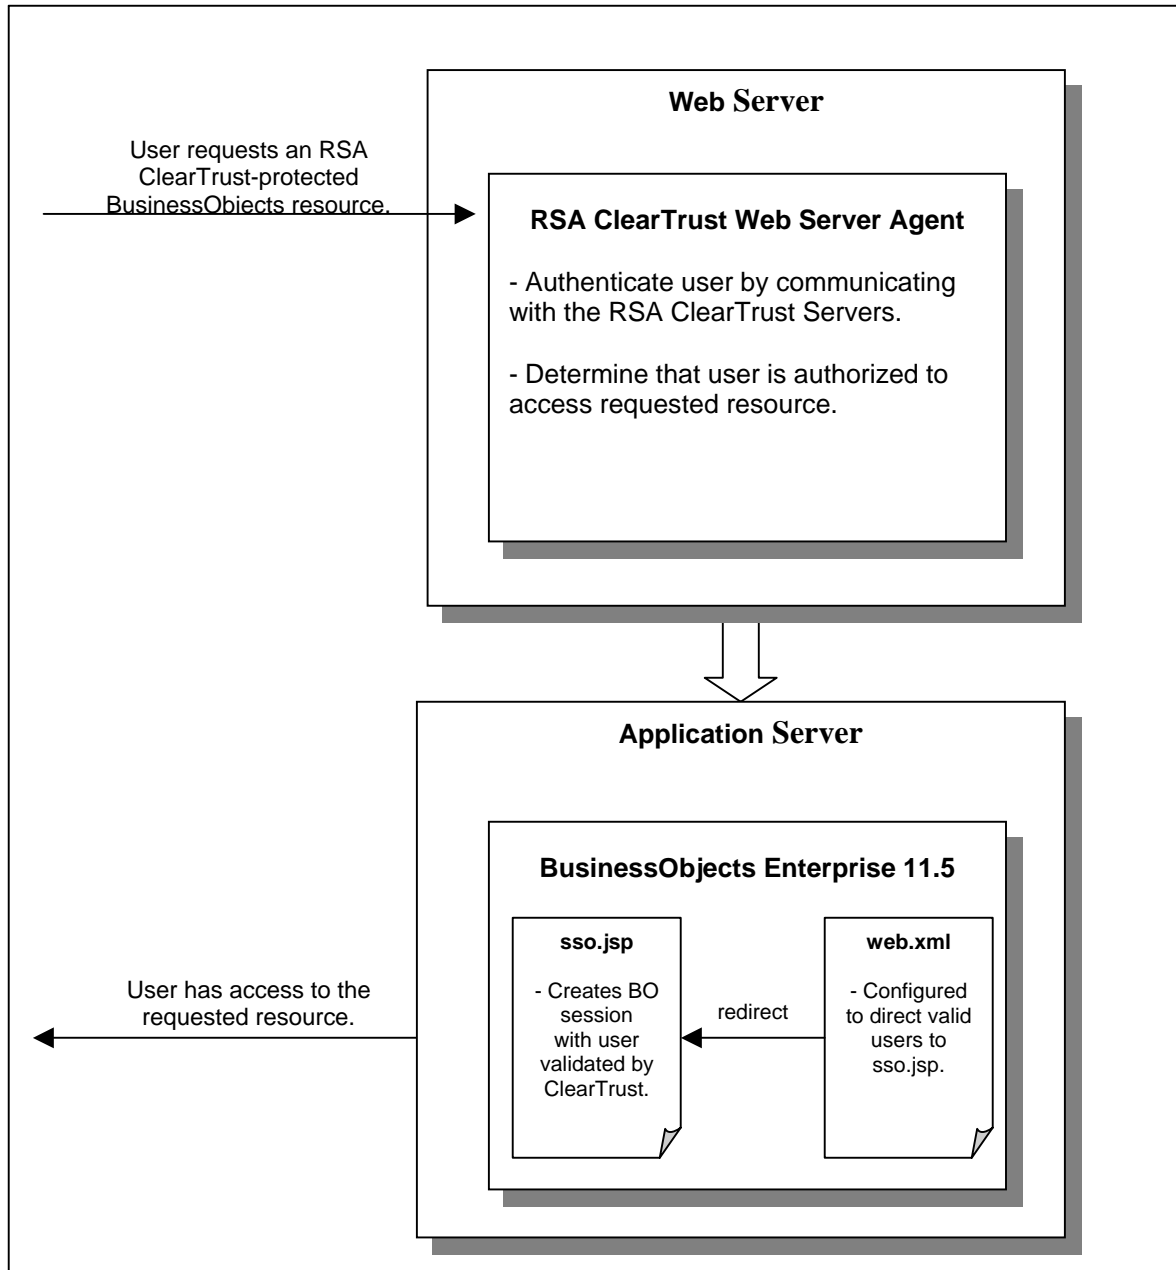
Web Server

User requests an RSA ClearTrust-protected BusinessObjects resource.

RSA ClearTrust Web Server Agent

- Authenticate user by communicating with the RSA ClearTrust Servers.

- Determine that user is authorized to access requested resource.

Application Server

BusinessObjects Enterprise 11.5

sso.jsp

- Creates BO session with user validated by ClearTrust.

redirect

web.xml

- Configured to direct valid users to sso.jsp.

User has access to the requested resource.